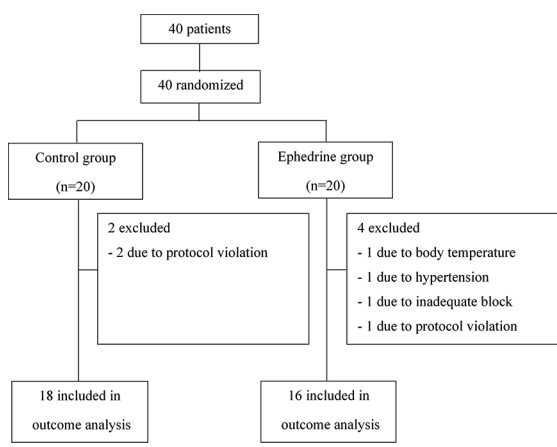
40 patients

40 randomized

Control group

(n=20)

Ephedrine group

(n=20)

2 excluded

- 2 due to protocol violation

4 excluded

- 1 due to body temperature

- 1 due to hypertension

- 1 due to inadequate block

- 1 due to protocol violation

18 included in outcome analysis

16 included in outcome analysis